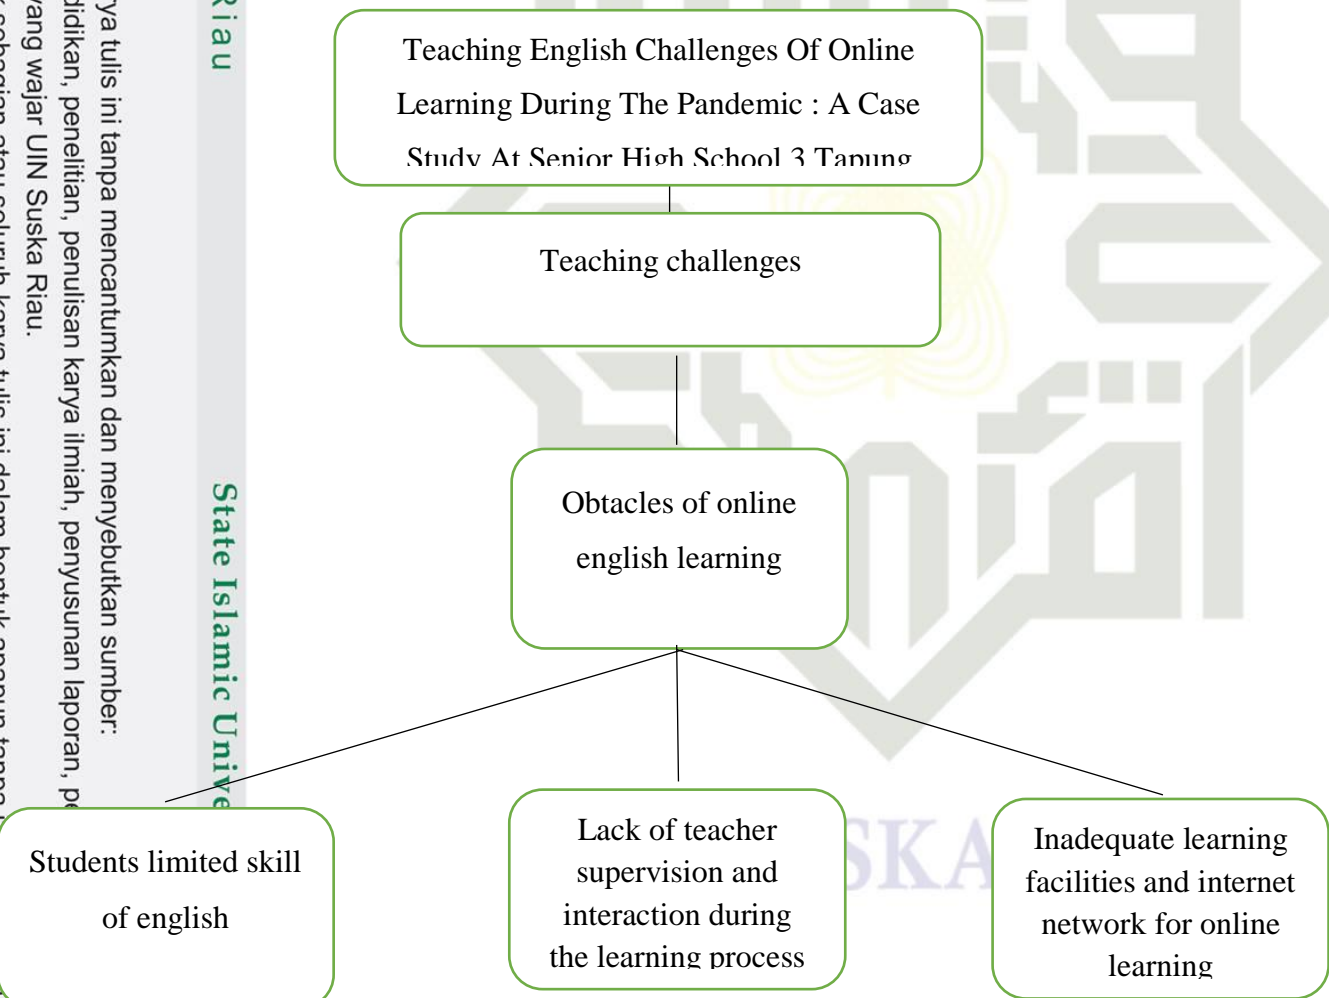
Riau

ya tulis ini tanpa mencantumkan dan menyebutkan sumber:
didikan, penelitian, penulisan karya ilmiah, penyusunan laporan, pe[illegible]
yang wajar UIN Suska Riau.
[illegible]

State Islamic Unive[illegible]

Teaching English Challenges Of Online Learning During The Pandemic : A Case Study At Senior High School 3 Tapung

Teaching challenges

Obtacles of online english learning

Students limited skill of english

Lack of teacher supervision and interaction during the learning process

Inadequate learning facilities and internet network for online learning

SKA